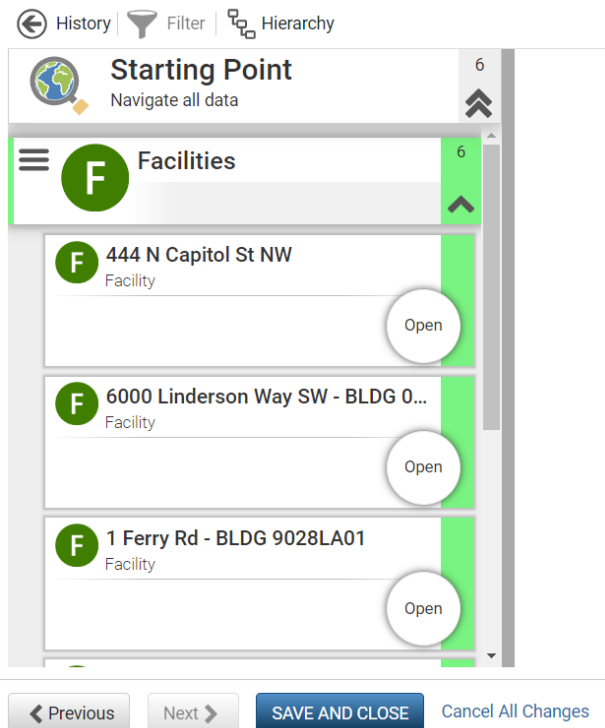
History | Filter | Hierarchy

Starting Point
Navigate all data
6

F Facilities
6

F 444 N Capitol St NW
Facility
Open

F 6000 Linderson Way SW - BLDG 0...
Facility
Open

F 1 Ferry Rd - BLDG 9028LA01
Facility
Open

Previous | Next | SAVE AND CLOSE | Cancel All Changes